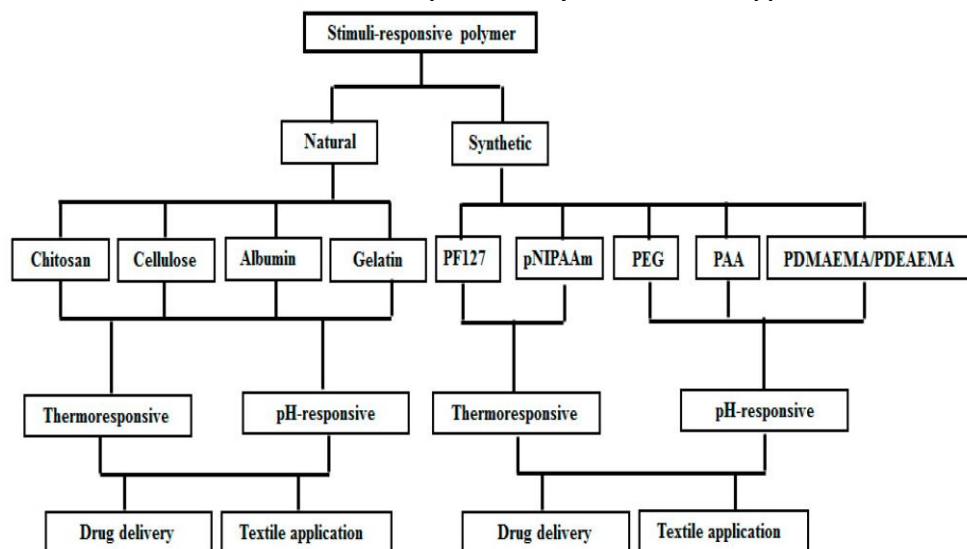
Stimuli-responsive polymer

Natural

Synthetic

Chitosan

Cellulose

Albumin

Gelatin

PF127

pNIPAAm

PEG

PAA

PDMAEMA/PDEAEMA

Thermoresponsive

pH-responsive

Thermoresponsive

pH-responsive

Drug delivery

Textile application

Drug delivery

Textile application